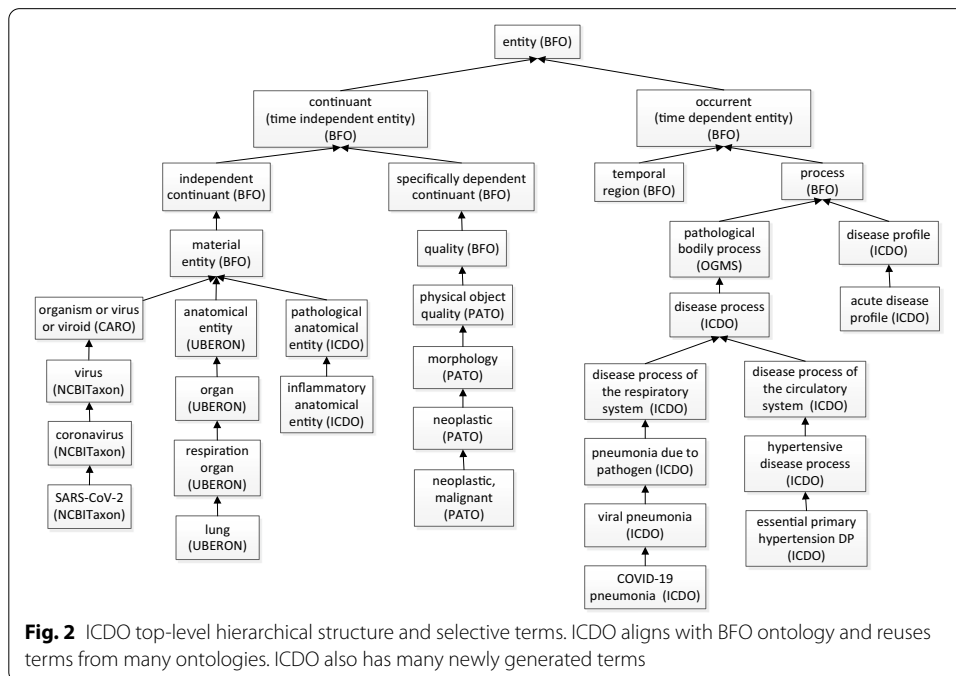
entity (BFO)

continuant (time independent entity) (BFO)

occurrent (time dependent entity) (BFO)

independent continuant (BFO)

specifically dependent continuant (BFO)

temporal region (BFO)

process (BFO)

material entity (BFO)

quality (BFO)

pathological bodily process (OGMS)

disease profile (ICDO)

organism or virus or viroid (CARO)

anatomical entity (UBERON)

pathological anatomical entity (ICDO)

physical object quality (PATO)

disease process (ICDO)

acute disease profile (ICDO)

virus (NCBITaxon)

organ (UBERON)

inflammatory anatomical entity (ICDO)

morphology (PATO)

disease process of the respiratory system (ICDO)

disease process of the circulatory system (ICDO)

coronavirus (NCBITaxon)

respiration organ (UBERON)

neoplastic (PATO)

pneumonia due to pathogen (ICDO)

hypertensive disease process (ICDO)

SARS-CoV-2 (NCBITaxon)

lung (UBERON)

neoplastic, malignant (PATO)

viral pneumonia (ICDO)

essential primary hypertension DP (ICDO)

COVID-19 pneumonia (ICDO)

**Fig. 2** ICDO top-level hierarchical structure and selective terms. ICDO aligns with BFO ontology and reuses terms from many ontologies. ICDO also has many newly generated terms